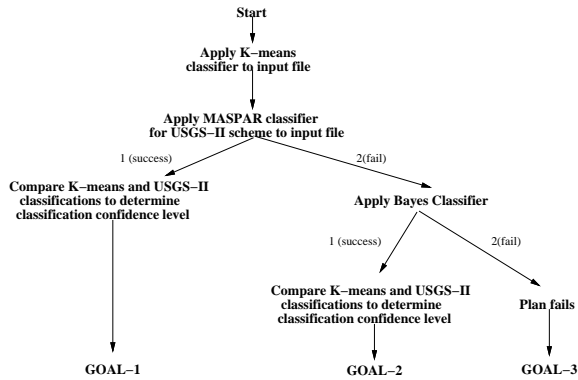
Start

Apply K–means classifier to input file

Apply MASPAR classifier for USGS–II scheme to input file

1 (success)

2(fail)

Compare K–means and USGS–II classifications to determine classification confidence level

Apply Bayes Classifier

1 (success)

2(fail)

Compare K–means and USGS–II classifications to determine classification confidence level

Plan fails

GOAL–1

GOAL–2

GOAL–3